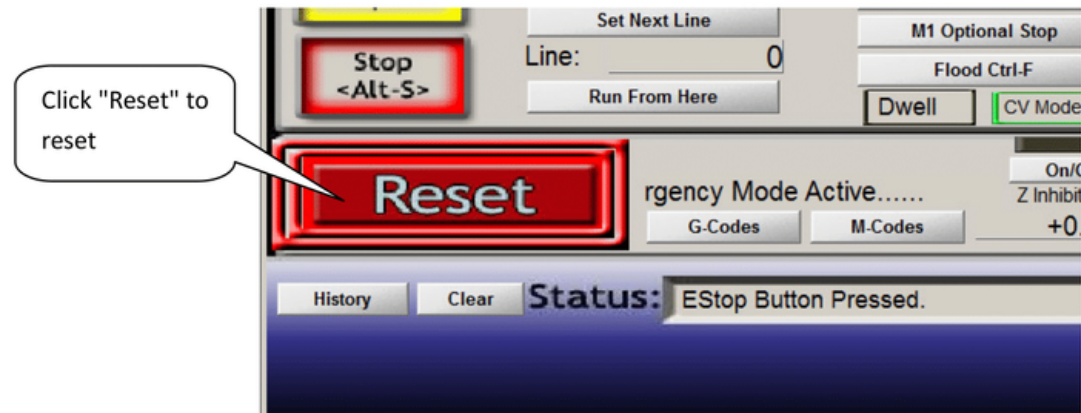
Click "Reset" to reset

Stop
<Alt-S>

Set Next Line

Line: 0

Run From Here

M1 Optional Stop

Flood Ctrl-F

Dwell

CV Mode

Reset

rgency Mode Active......

On/C

Z Inhibit

G-Codes

M-Codes

+0.

History

Clear

Status: EStop Button Pressed.